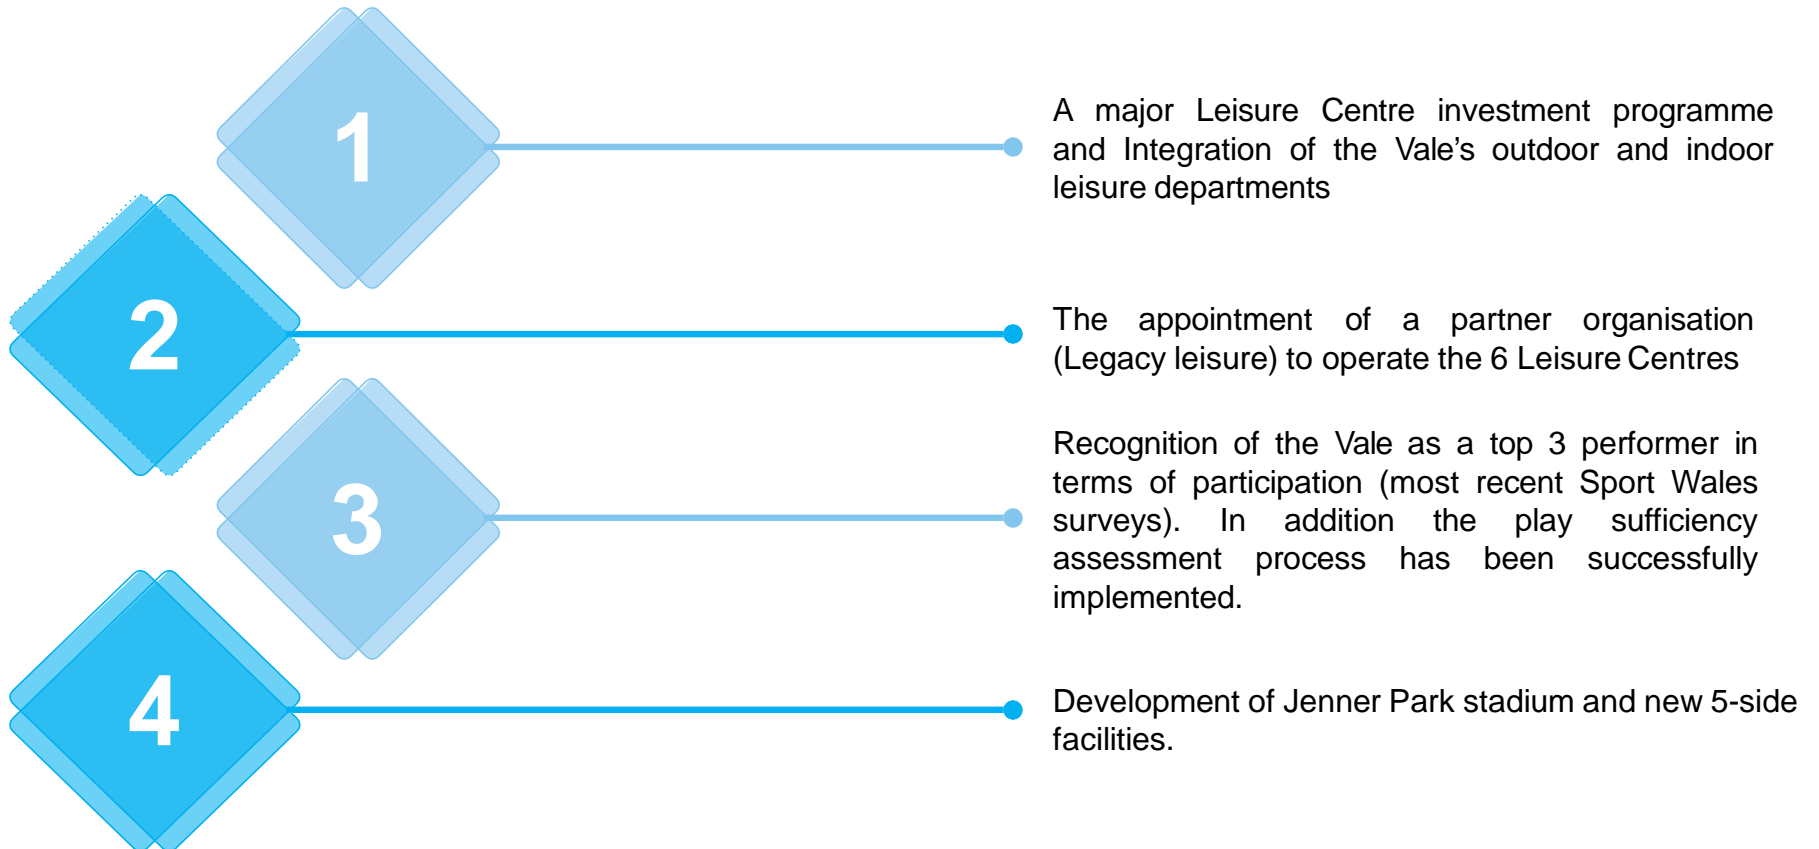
1

A major Leisure Centre investment programme and Integration of the Vale’s outdoor and indoor leisure departments

2

The appointment of a partner organisation (Legacy leisure) to operate the 6 Leisure Centres

3

Recognition of the Vale as a top 3 performer in terms of participation (most recent Sport Wales surveys). In addition the play sufficiency assessment process has been successfully implemented.

4

Development of Jenner Park stadium and new 5-side facilities.